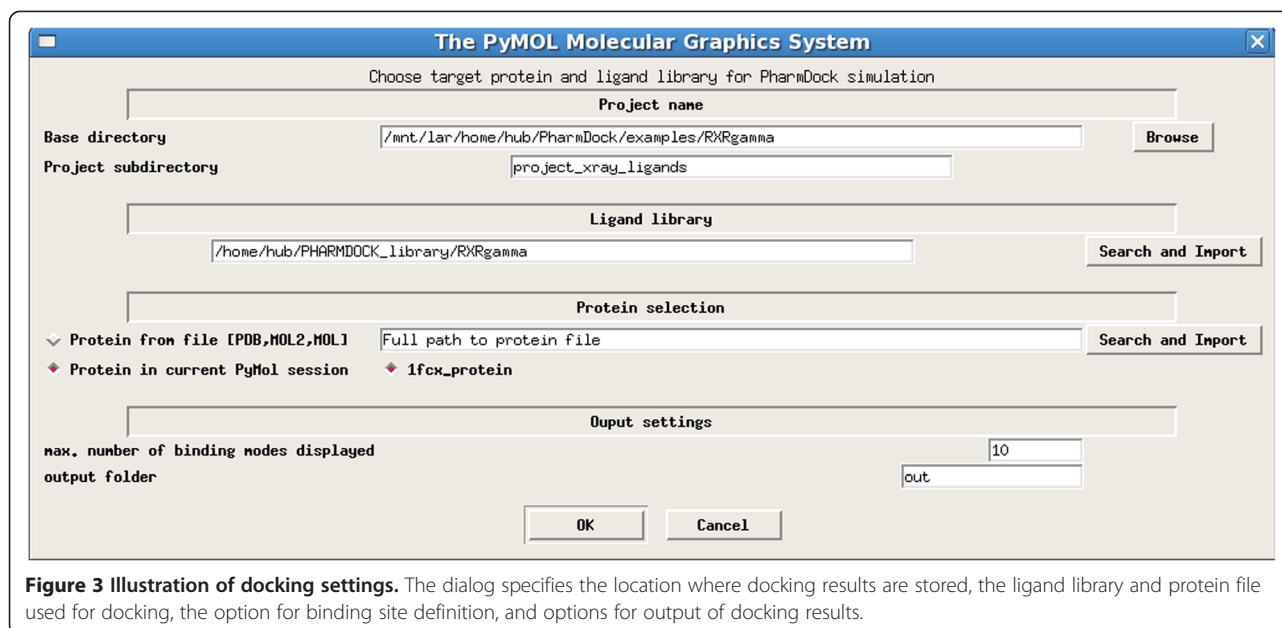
The PyMOL Molecular Graphics System

Choose target protein and ligand library for PharmDock simulation

Project name

Base directory /mnt/lar/home/hub/PharmDock/examples/RXRgamma Browse

Project subdirectory project_xray_ligands

Ligand library

/home/hub/PHARMDOCK_library/RXRgamma Search and Import

Protein selection

Protein from file [PDB,MOL2,MOL] Full path to protein file Search and Import

Protein in current PyMol session 1fcx_protein

Ouput settings

max. number of binding modes displayed 10

output folder out

OK Cancel

**Figure 3 Illustration of docking settings.** The dialog specifies the location where docking results are stored, the ligand library and protein file used for docking, the option for binding site definition, and options for output of docking results.